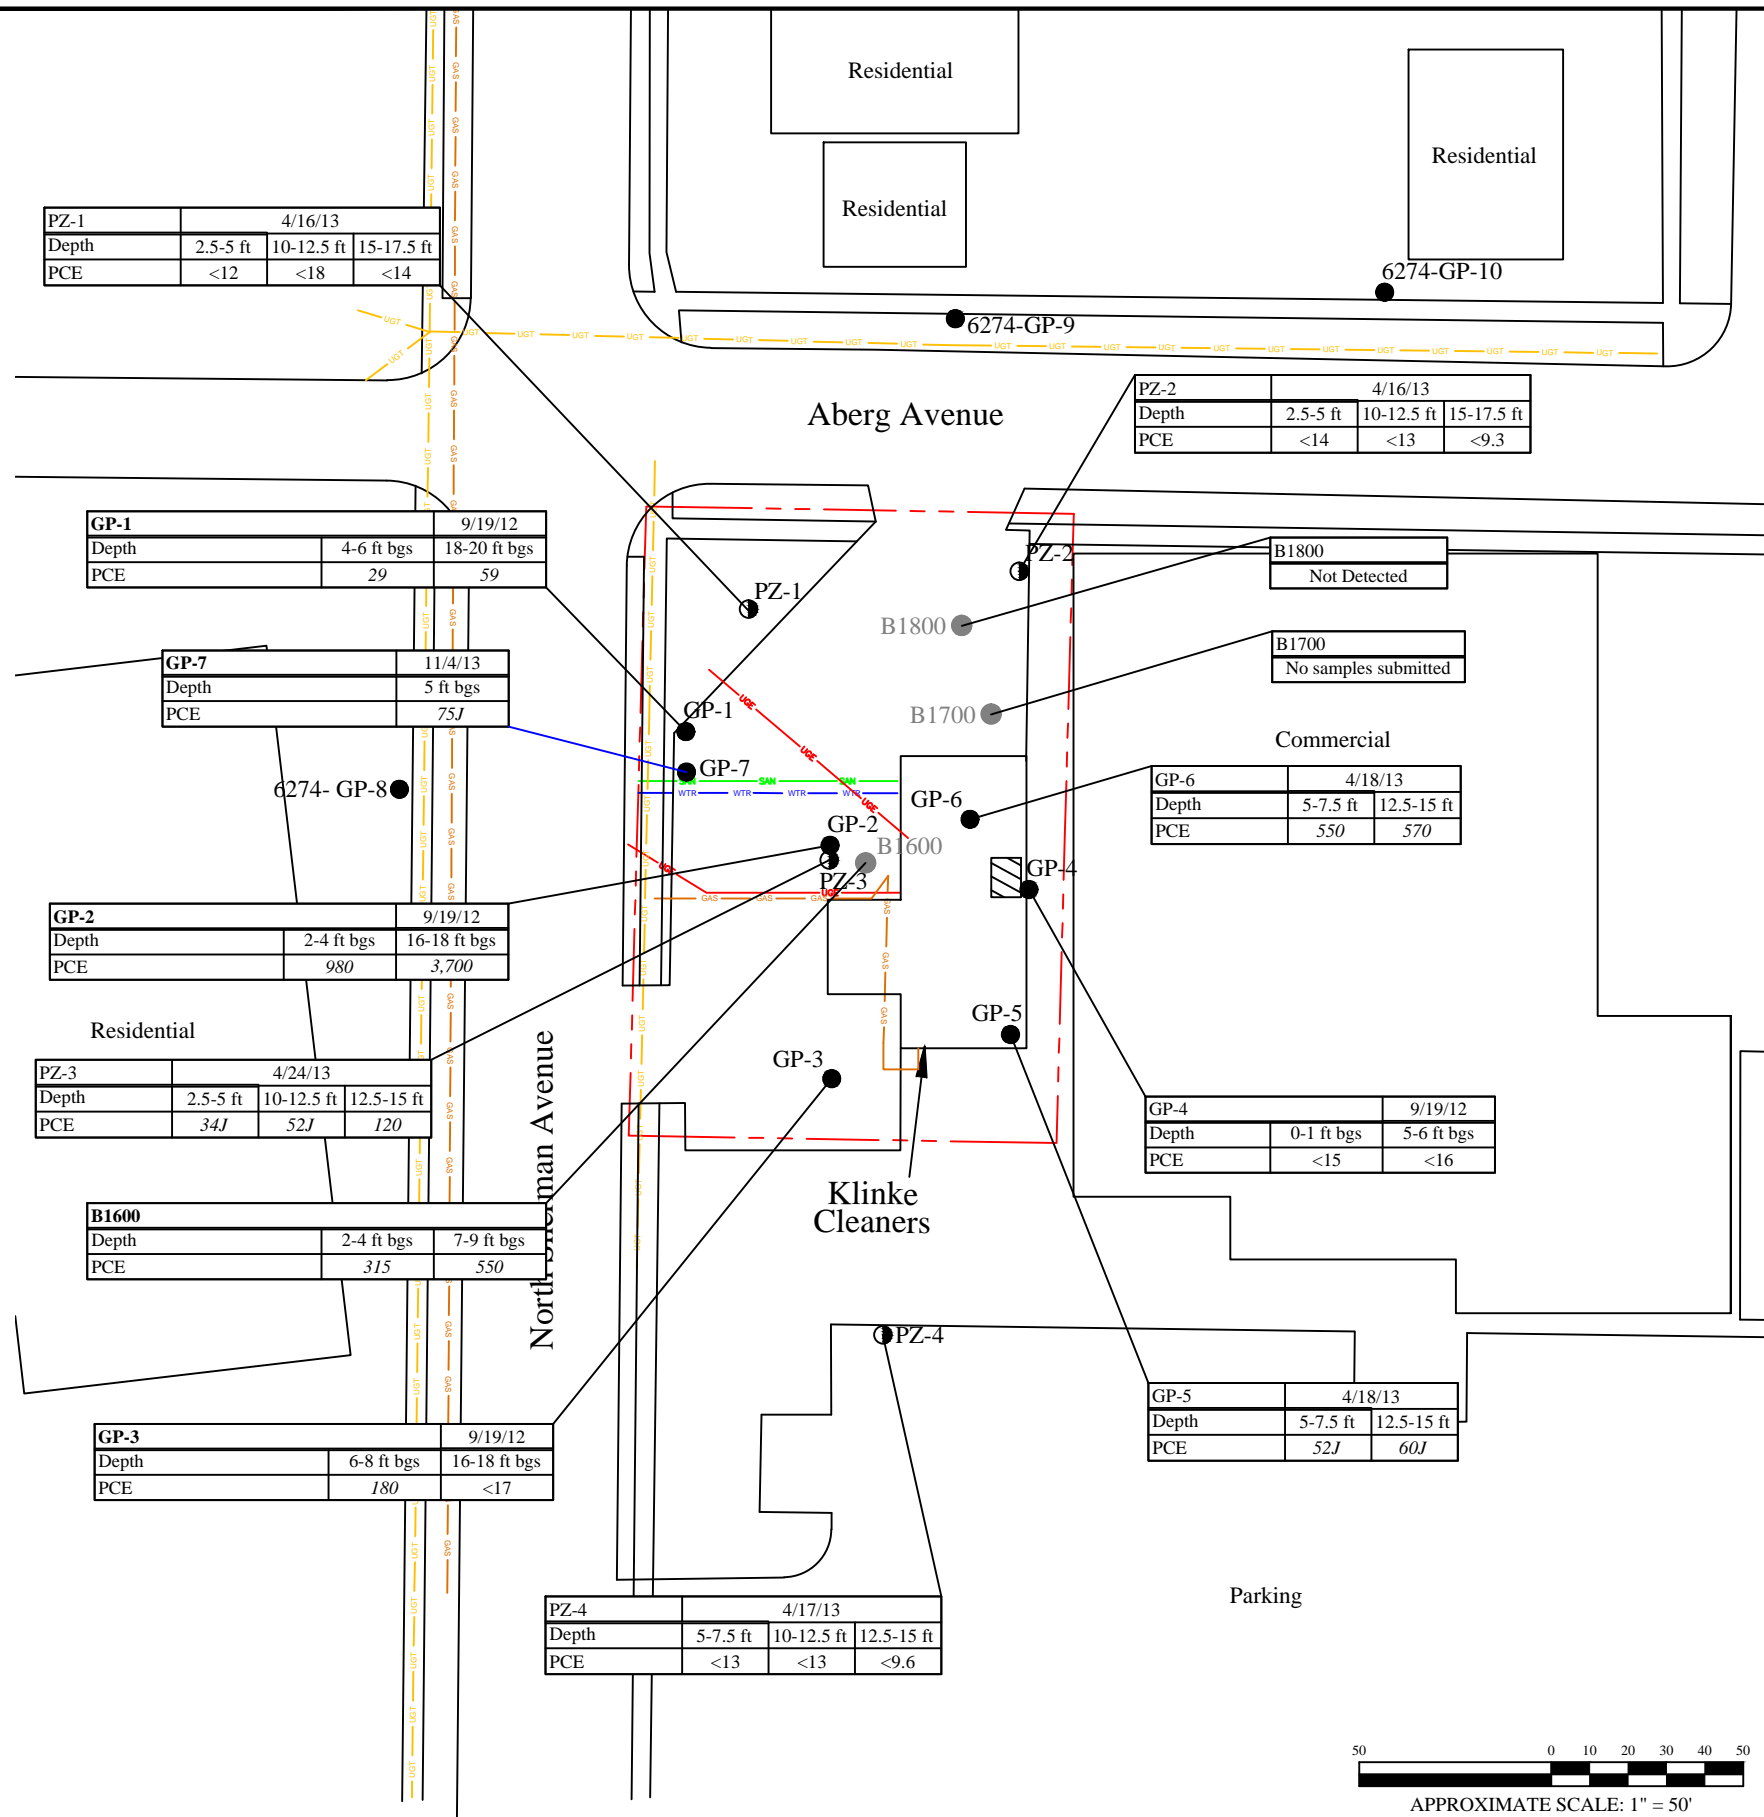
Residential

Residential

Residential

6274-GP-10

6274-GP-9

| PZ-1 | 4/16/13 | | |
|---|---|---|---|
| Depth | 2.5-5 ft | 10-12.5 ft | 15-17.5 ft |
| PCE | <12 | <18 | <14 |

Aberg Avenue

| PZ-2 | 4/16/13 | | |
|---|---|---|---|
| Depth | 2.5-5 ft | 10-12.5 ft | 15-17.5 ft |
| PCE | <14 | <13 | <9.3 |

| GP-1 | | 9/19/12 |
|---|---|---|
| Depth | 4-6 ft bgs | 18-20 ft bgs |
| PCE | 29 | 59 |

| B1800 |
|---|
| Not Detected |

PZ-2

PZ-1

B1800

| GP-7 | 11/4/13 |
|---|---|
| Depth | 5 ft bgs |
| PCE | 75J |

| B1700 |
|---|
| No samples submitted |

B1700

GP-1

Commercial

GP-7

6274- GP-8

SAN SAN

WTR WTR WTR WTR

GP-6

| GP-6 | 4/18/13 | |
|---|---|---|
| Depth | 5-7.5 ft | 12.5-15 ft |
| PCE | 550 | 570 |

GP-2

B1600

GP-4

PZ-3

| GP-2 | | 9/19/12 |
|---|---|---|
| Depth | 2-4 ft bgs | 16-18 ft bgs |
| PCE | 980 | 3,700 |

Residential

GP-5

GP-3

| PZ-3 | 4/24/13 | | |
|---|---|---|---|
| Depth | 2.5-5 ft | 10-12.5 ft | 12.5-15 ft |
| PCE | 34J | 52J | 120 |

| GP-4 | | 9/19/12 |
|---|---|---|
| Depth | 0-1 ft bgs | 5-6 ft bgs |
| PCE | <15 | <16 |

North Sherman Avenue

Klinke Cleaners

| B1600 | | |
|---|---|---|
| Depth | 2-4 ft bgs | 7-9 ft bgs |
| PCE | 315 | 550 |

PZ-4

| GP-5 | 4/18/13 | |
|---|---|---|
| Depth | 5-7.5 ft | 12.5-15 ft |
| PCE | 52J | 60J |

| GP-3 | | 9/19/12 |
|---|---|---|
| Depth | 6-8 ft bgs | 16-18 ft bgs |
| PCE | 180 | <17 |

Parking

| PZ-4 | 4/17/13 | | |
|---|---|---|---|
| Depth | 5-7.5 ft | 10-12.5 ft | 12.5-15 ft |
| PCE | <13 | <13 | <9.6 |

50 0 10 20 30 40 50

APPROXIMATE SCALE: 1" = 50'